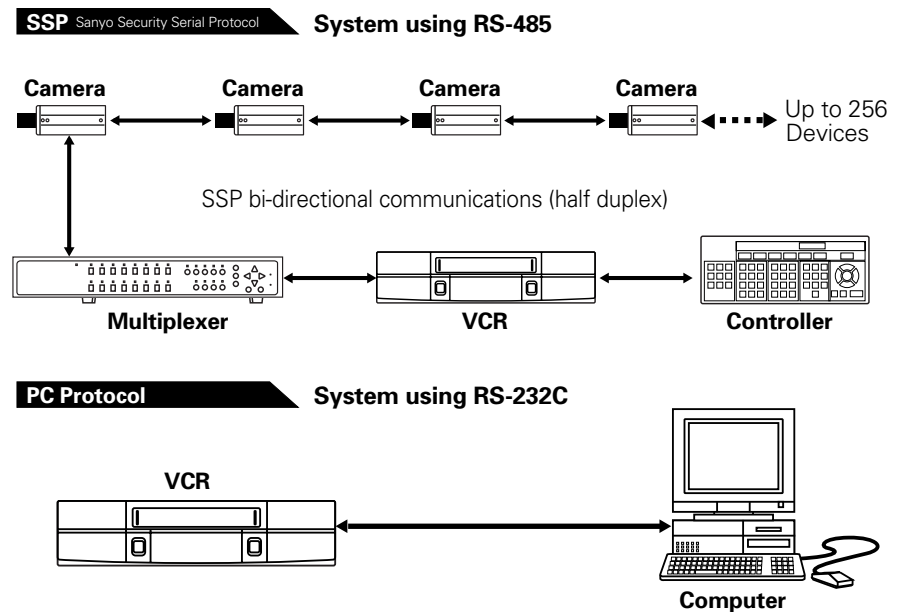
SSP Sanyo Security Serial Protocol

System using RS-485

Camera

Camera

Camera

Camera

Up to 256 Devices

SSP bi-directional communications (half duplex)

Multiplexer

VCR

Controller

PC Protocol

System using RS-232C

VCR

Computer